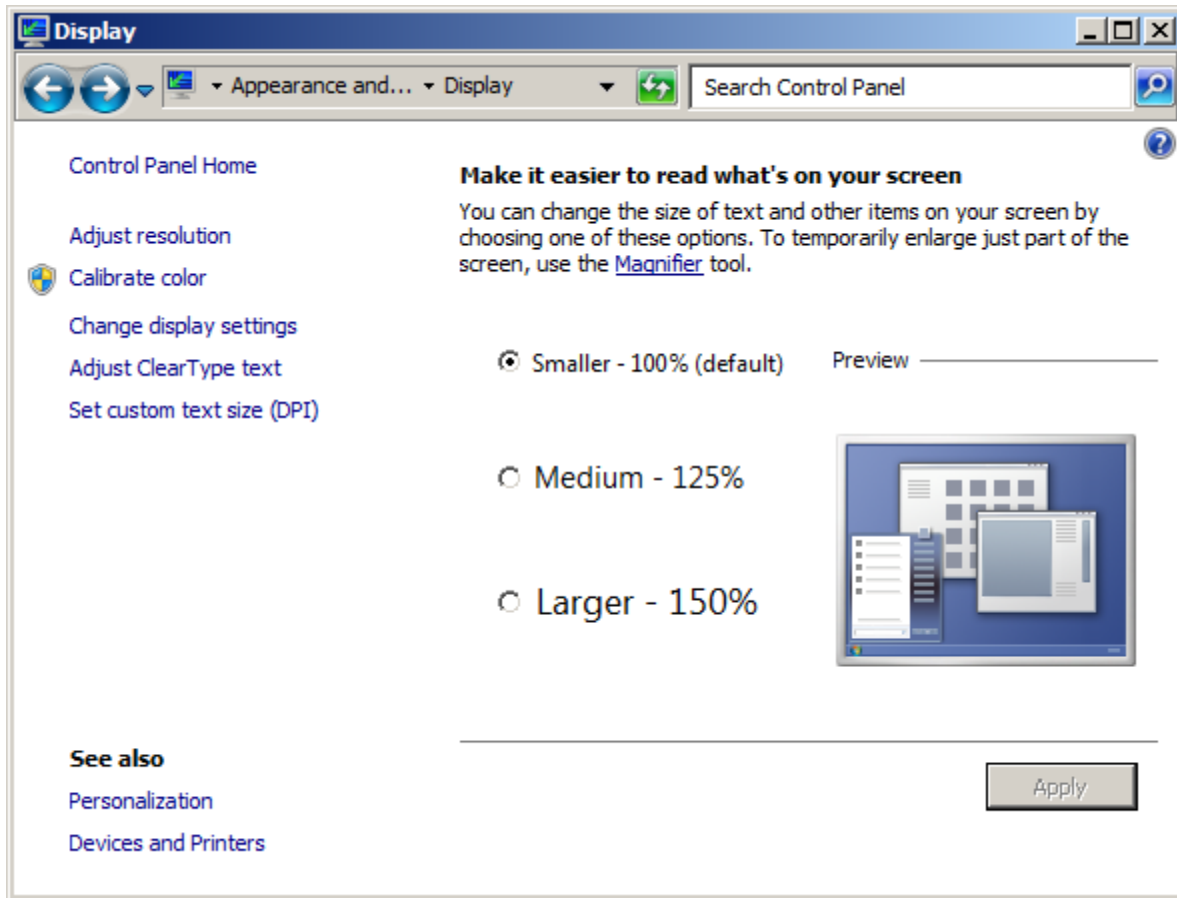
Display

Appearance and... ▸ Display

Search Control Panel

Control Panel Home

Adjust resolution

Calibrate color

Change display settings

Adjust ClearType text

Set custom text size (DPI)

Make it easier to read what's on your screen

You can change the size of text and other items on your screen by choosing one of these options. To temporarily enlarge just part of the screen, use the Magnifier tool.

Smaller - 100% (default)

Preview

Medium - 125%

Larger - 150%

See also

Personalization

Devices and Printers

Apply